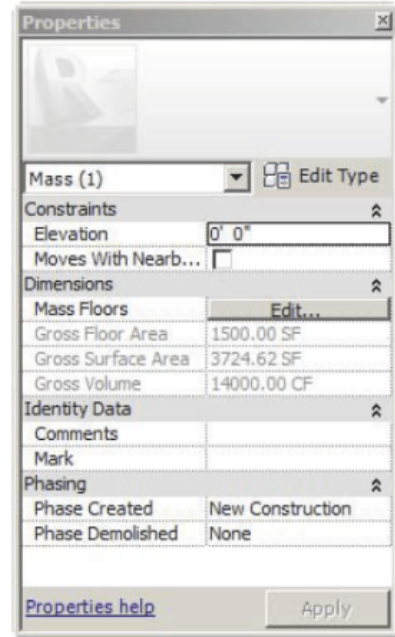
Properties

Mass (1)

Edit Type

| Constraints | |
|---|---|
| Elevation | 0' 0" |
| Moves With Nearb... | |
| Dimensions | |
| Mass Floors | Edit... |
| Gross Floor Area | 1500.00 SF |
| Gross Surface Area | 3724.62 SF |
| Gross Volume | 14000.00 CF |
| Identity Data | |
| Comments | |
| Mark | |
| Phasing | |
| Phase Created | New Construction |
| Phase Demolished | None |

Properties help

Apply